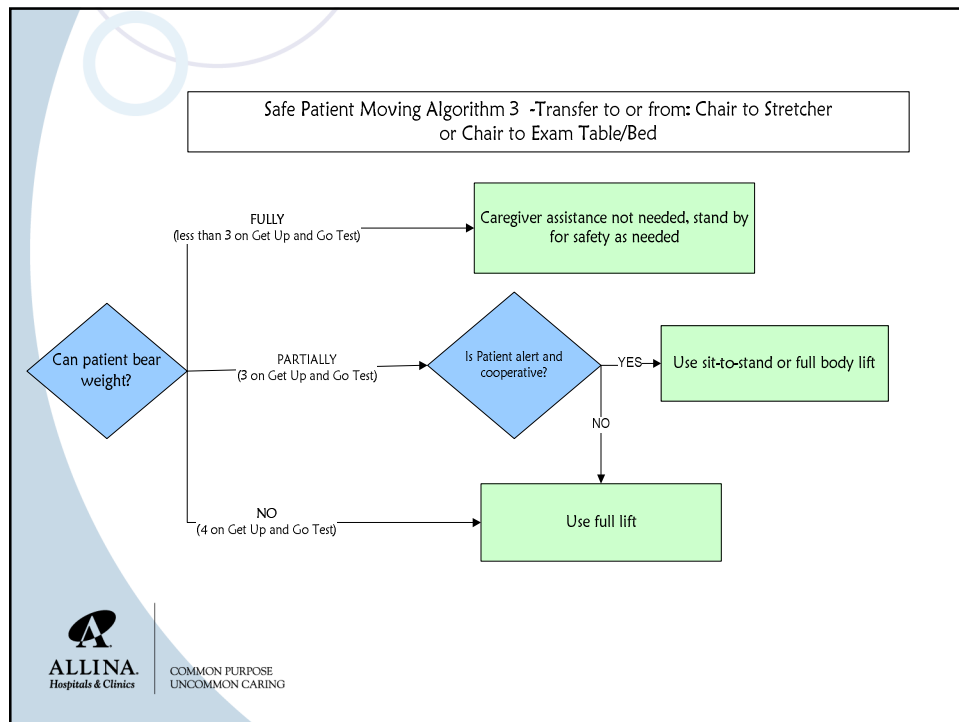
Safe Patient Moving Algorithm 3 -Transfer to or from: Chair to Stretcher or Chair to Exam Table/Bed

Can patient bear weight?

FULLY
(less than 3 on Get Up and Go Test)

Caregiver assistance not needed, stand by for safety as needed

PARTIALLY
(3 on Get Up and Go Test)

Is Patient alert and cooperative?

YES

Use sit-to-stand or full body lift

NO

NO
(4 on Get Up and Go Test)

Use full lift

ALLINA
Hospitals & Clinics

COMMON PURPOSE
UNCOMMON CARING